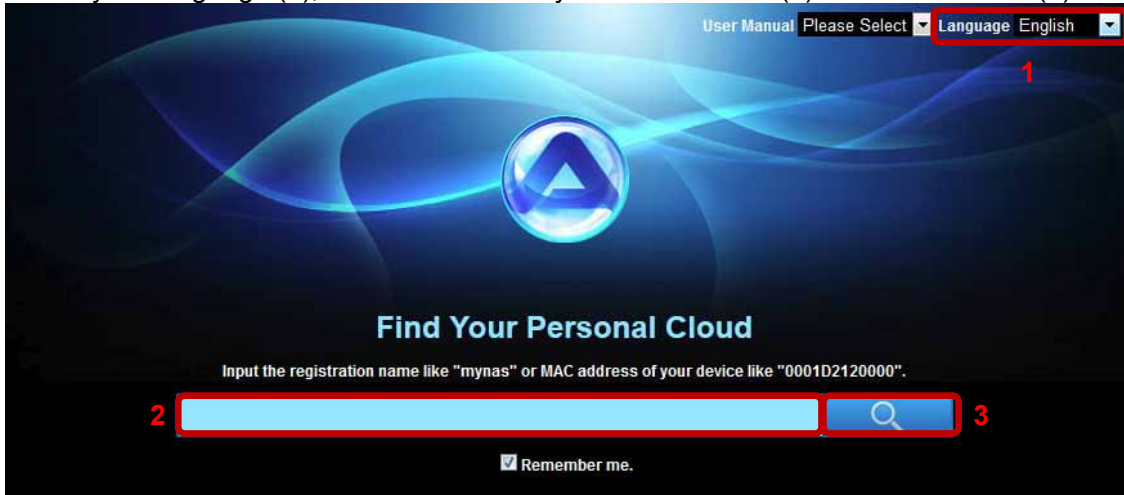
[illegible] your language (1), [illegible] your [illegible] (2) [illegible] (3).

User Manual Please Select Language English

1

Find Your Personal Cloud

Input the registration name like "mynas" or MAC address of your device like "0001D2120000".

2

3

Remember me.